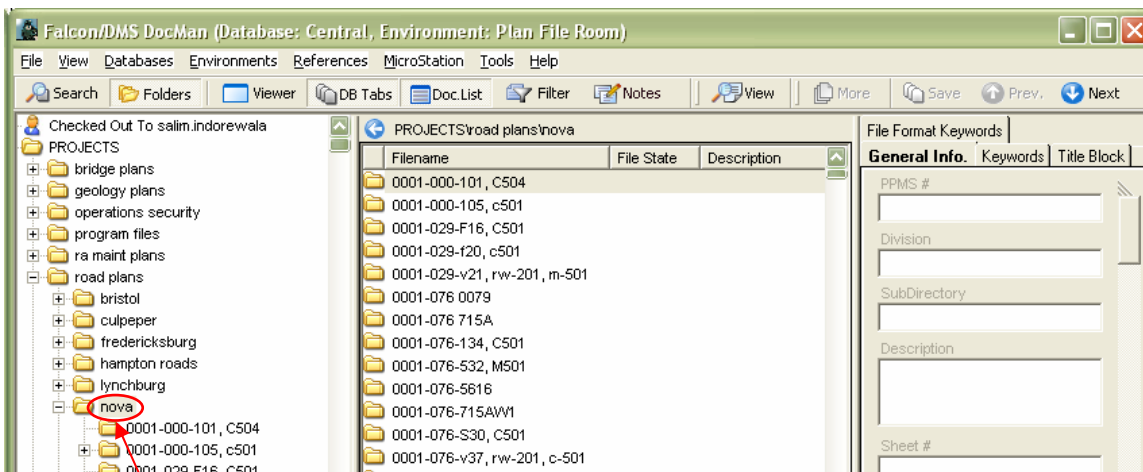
Falcon/DMS DocMan (Database: Central, Environment: Plan File Room)

File View Databases Environments References MicroStation Tools Help

Search Folders Viewer DB Tabs Doc.List Filter Notes View More Save Prev. Next

Checked Out To salim.indorewala
PROJECTS
bridge plans
geology plans
operations security
program files
ra maint plans
road plans
bristol
culpeper
fredericksburg
hampton roads
lynchburg
nova
0001-000-101, C504
0001-000-105, c501
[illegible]

PROJECTS\road plans\nova

| Filename | File State | Description |
|---|---|---|
| 0001-000-101, C504 | | |
| 0001-000-105, c501 | | |
| 0001-029-F16, C501 | | |
| 0001-029-f20, c501 | | |
| 0001-029-v21, rw-201, m-501 | | |
| 0001-076 0079 | | |
| 0001-076 715A | | |
| 0001-076-134, C501 | | |
| 0001-076-532, M501 | | |
| 0001-076-5616 | | |
| 0001-076-715AW1 | | |
| 0001-076-S30, C501 | | |
| 0001-076-v37, rw-201, c-501 | | |

File Format Keywords
General Info. Keywords Title Block
PPMS #
Division
SubDirectory
Description
Sheet #